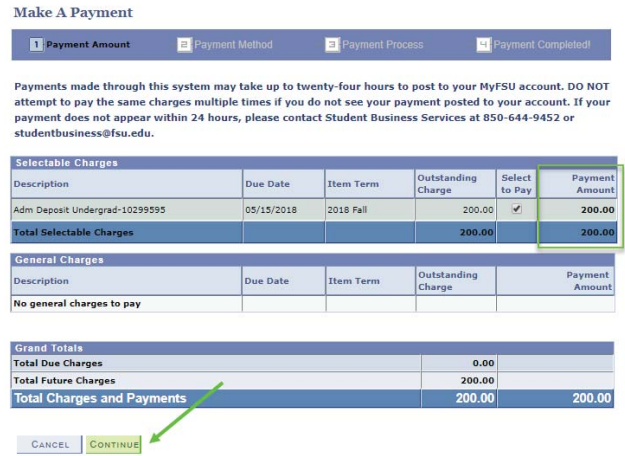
Make A Payment

1 Payment Amount   2 Payment Method   3 Payment Process   4 Payment Completed!

Payments made through this system may take up to twenty-four hours to post to your MyFSU account. DO NOT attempt to pay the same charges multiple times if you do not see your payment posted to your account. If your payment does not appear within 24 hours, please contact Student Business Services at 850-644-9452 or studentbusiness@fsu.edu.

Selectable Charges

| Description | Due Date | Item Term | Outstanding Charge | Select to Pay | Payment Amount |
|---|---|---|---|---|---|
| Adm Deposit Undergrad-10299595 | 05/15/2018 | 2018 Fall | 200.00 | ✔ | 200.00 |
| Total Selectable Charges | | | 200.00 | | 200.00 |

General Charges

| Description | Due Date | Item Term | Outstanding Charge | Payment Amount |
|---|---|---|---|---|
| No general charges to pay | | | | |

Grand Totals

| | | |
|---|---|---|
| Total Due Charges | 0.00 | |
| Total Future Charges | 200.00 | |
| Total Charges and Payments | 200.00 | 200.00 |

CANCEL   CONTINUE